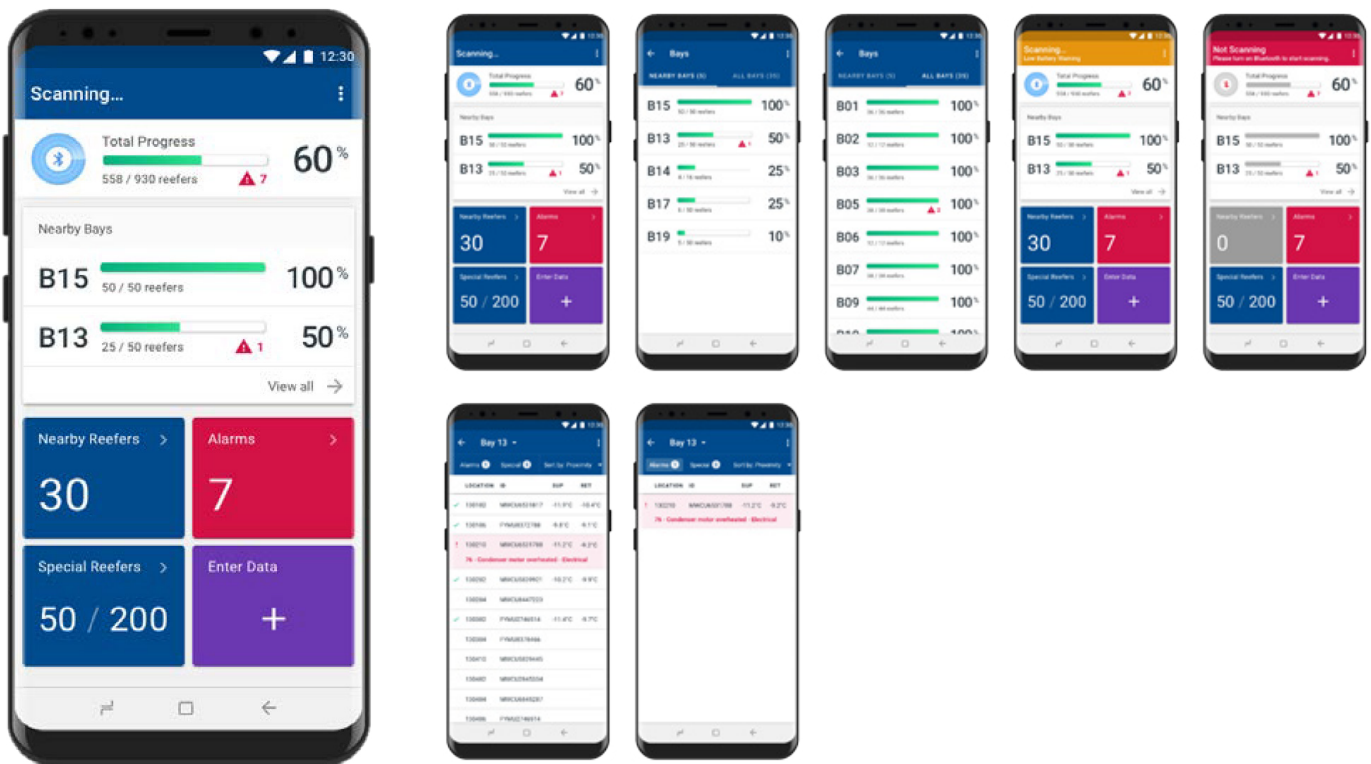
12:30

Scanning...

Total Progress
558 / 930 reefers
7
60 %

Nearby Bays

B15
50 / 50 reefers
100 %

B13
25 / 50 reefers
1
50 %

View all

Nearby Reefers
30

Alarms
7

Special Reefers
50 / 200

Enter Data
+

Scanning...
Total Progress
558 / 930 reefers
7
60 %
Nearby Bays
B15
50 / 50 reefers
100 %
B13
25 / 50 reefers
1
50 %
View all
Nearby Reefers
30
Alarms
7
Special Reefers
50 / 200
Enter Data
+

Bays
NEARBY BAYS (5)
ALL BAYS (35)
B15
50 / 50 reefers
100 %
B13
25 / 50 reefers
1
50 %
B14
4 / 16 reefers
25 %
B17
5 / 50 reefers
25 %
B19
5 / 50 reefers
10 %

Bays
NEARBY BAYS (5)
ALL BAYS (35)
B01
100 %
B02
100 %
B03
100 %
B05
2
100 %
B06
100 %
B07
100 %
B09
100 %

Scanning...
Low Battery Warning
Total Progress
558 / 930 reefers
7
60 %
Nearby Bays
B15
50 / 50 reefers
100 %
B13
25 / 50 reefers
1
50 %
View all
Nearby Reefers
30
Alarms
7
Special Reefers
50 / 200
Enter Data
+

Not Scanning
Please turn on Bluetooth to start scanning.
Total Progress
558 / 930 reefers
7
60 %
Nearby Bays
B15
50 / 50 reefers
100 %
B13
25 / 50 reefers
1
50 %
View all
Nearby Reefers
0
Alarms
7
Special Reefers
50 / 200
Enter Data
+

Bay 13
Alarms 1
Special 5
Sort by: Proximity
| LOCATION | ID | SUP | RET |
|---|---|---|---|
| 130182 | MWCU6518817 | -11.9°C | -10.4°C |
| 130186 | FYNU6572788 | -9.8°C | -9.1°C |
| 130210 | MWCU6531788 | -11.2°C | -9.2°C |
| 76 - Condenser motor overheated - Electrical | | | |
| 130282 | MWCU6529901 | -10.2°C | -9.9°C |
| 130384 | MWCU8447223 | | |
| 130382 | FYNU2746514 | -11.4°C | -9.7°C |
| 130384 | FYNU6578486 | | |
| 130410 | MWCU5829445 | | |
| 130482 | MWCU2845334 | | |
| 130484 | MWCU6495287 | | |
| 130486 | FYNU2746514 | | |

Bay 13
Alarms 1
Special 5
Sort by: Proximity
| LOCATION | ID | SUP | RET |
|---|---|---|---|
| 130210 | MWCU6531788 | -11.2°C | -9.2°C |
| 76 - Condenser motor overheated - Electrical | | | |